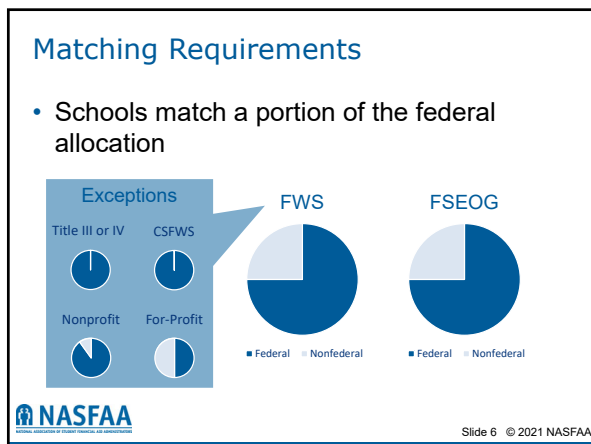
Matching Requirements

• Schools match a portion of the federal allocation

Exceptions

Title III or IV

CSFWS

Nonprofit

For-Profit

FWS

Federal Nonfederal

FSEOG

Federal Nonfederal

NASFAA

NATIONAL ASSOCIATION OF STUDENT FINANCIAL AID ADMINISTRATORS

Slide 6 © 2021 NASFAA